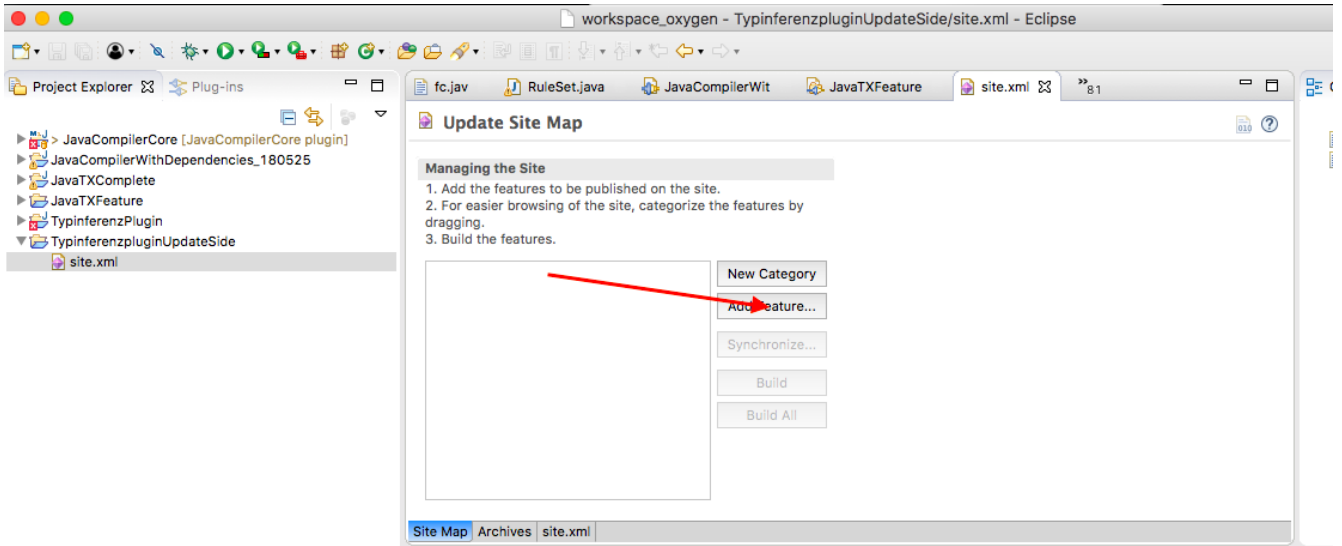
workspace_oxygen - TypinferenzpluginUpdateSide/site.xml - Eclipse

Project Explorer
Plug-ins

> JavaCompilerCore [JavaCompilerCore plugin]
JavaCompilerWithDependencies_180525
JavaTXComplete
JavaTXFeature
TypinferenzPlugin
TypinferenzpluginUpdateSide
site.xml

fc.jav
RuleSet.java
JavaCompilerWit
JavaTXFeature
site.xml
»81

Update Site Map

Managing the Site
1. Add the features to be published on the site.
2. For easier browsing of the site, categorize the features by dragging.
3. Build the features.

New Category
Add Feature...
Synchronize...
Build
Build All

Site Map
Archives
site.xml